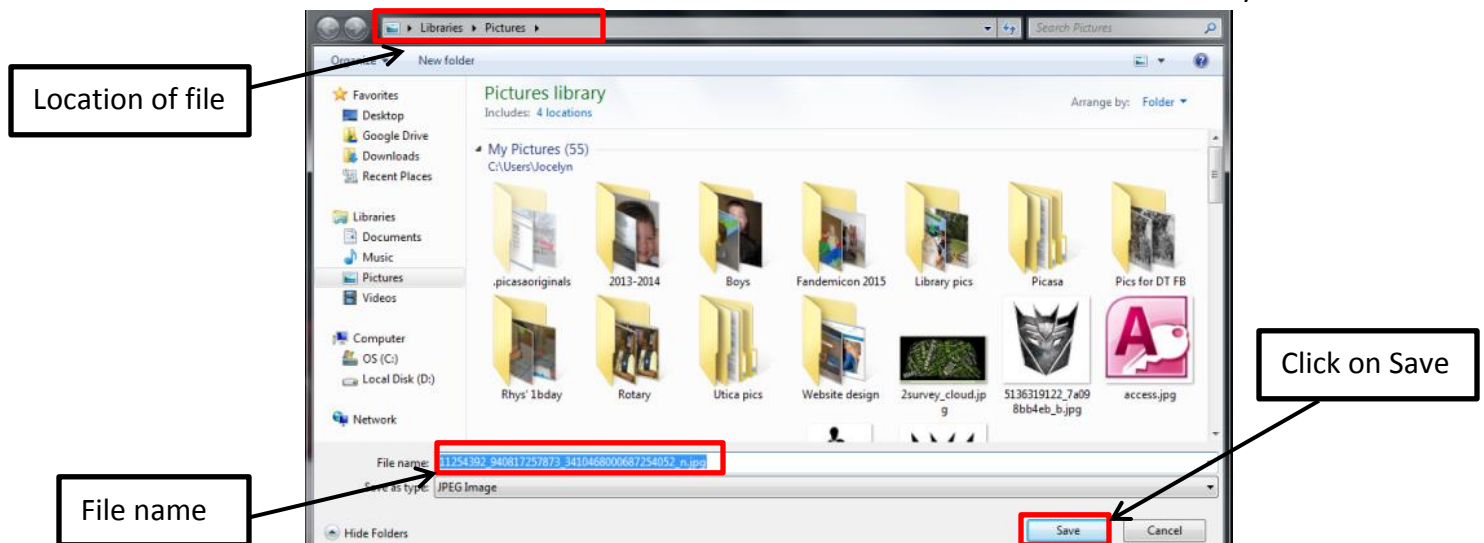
Libraries ▸ Pictures ▸

Search Pictures

Organize ▾ New folder

Location of file

Favorites
Desktop
Google Drive
Downloads
Recent Places

Libraries
Documents
Music
Pictures
Videos

Computer
OS (C:)
Local Disk (D:)

Network

Pictures library
Includes: 4 locations

Arrange by: Folder ▾

My Pictures (55)
C:\Users\Jocelyn

.picasaoriginals
2013-2014
Boys
Fandemicon 2015
Library pics
Picasa
Pics for DT FB
Rhys' 1bday
Rotary
Utica pics
Website design
2survey_cloud.jpg
5136319122_7a098bb4eb_b.jpg
access.jpg

Click on Save

File name: 11254392_940817257873_3410468000687254052_n.jpg
Save as type: JPEG Image

File name

Hide Folders

Save
Cancel